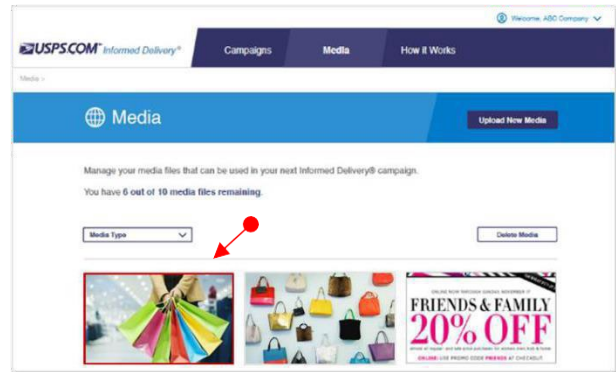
Welcome, ABC Company

USPS.COM® Informed Delivery®

Campaigns

Media

How it Works

Media >

Media

Upload New Media

Manage your media files that can be used in your next Informed Delivery® campaign.

You have 6 out of 10 media files remaining.

Media Type

Delete Media

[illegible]

FRIENDS & FAMILY

20% OFF

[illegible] PROMO CODE FRIENDS AT CHECKOUT